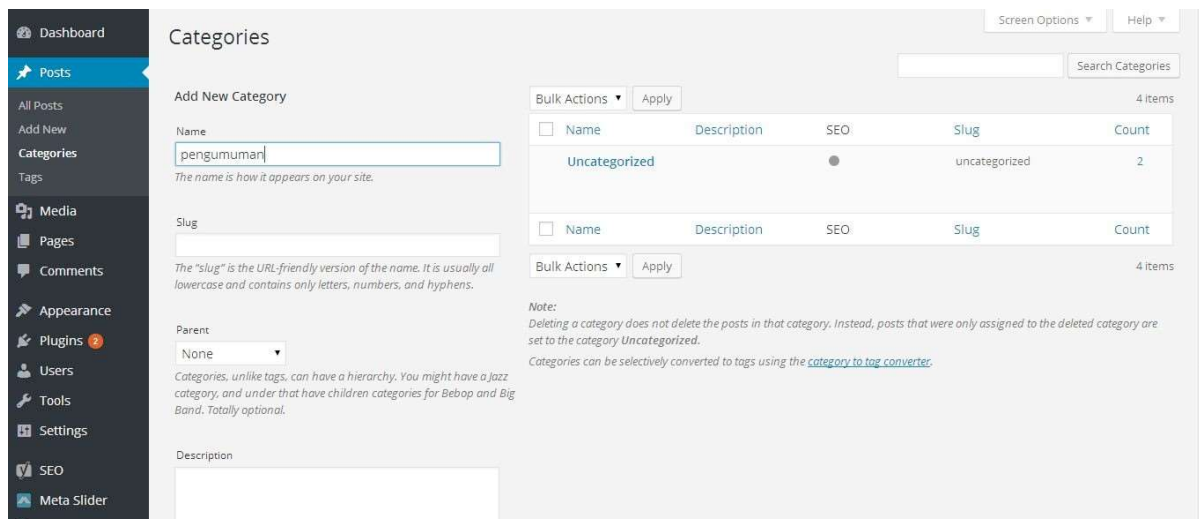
Dashboard
Posts
All Posts
Add New
Categories
Tags
Media
Pages
Comments
Appearance
Plugins 2
Users
Tools
Settings
SEO
Meta Slider

Categories

Screen Options ▼ Help ▼

Search Categories

Add New Category

Name
pengumuman
The name is how it appears on your site.

Slug

The "slug" is the URL-friendly version of the name. It is usually all lowercase and contains only letters, numbers, and hyphens.

Parent
None

Categories, unlike tags, can have a hierarchy. You might have a Jazz category, and under that have children categories for Bebop and Big Band. Totally optional.

Description

Bulk Actions ▼ Apply 4 items

| Name | Description | SEO | Slug | Count |
|---|---|---|---|---|
| Uncategorized | | ● | uncategorized | 2 |
| Name | Description | SEO | Slug | Count |

Bulk Actions ▼ Apply 4 items

Note:
Deleting a category does not delete the posts in that category. Instead, posts that were only assigned to the deleted category are set to the category Uncategorized.

Categories can be selectively converted to tags using the category to tag converter.